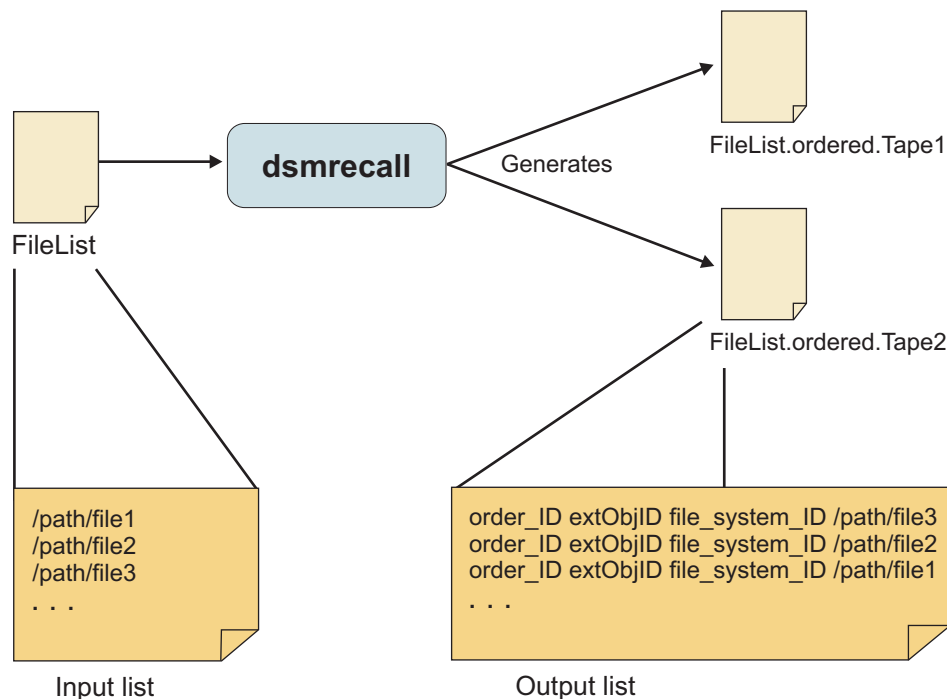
FileList

dsmrecall

Generates

FileList.ordered.Tape1

FileList.ordered.Tape2

/path/file1
/path/file2
/path/file3
. . .

Input list

order_ID extObjID file_system_ID /path/file3
order_ID extObjID file_system_ID /path/file2
order_ID extObjID file_system_ID /path/file1
. . .

Output list